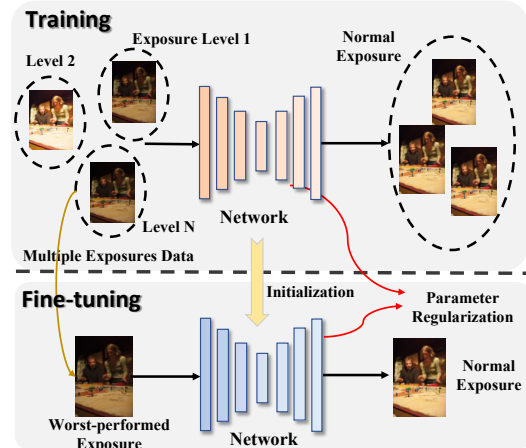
Training

Exposure Level 1

Level 2

Level N

Multiple Exposures Data

Network

Normal Exposure

Initialization

Parameter Regularization

Fine-tuning

Worst-performed Exposure

Network

Normal Exposure